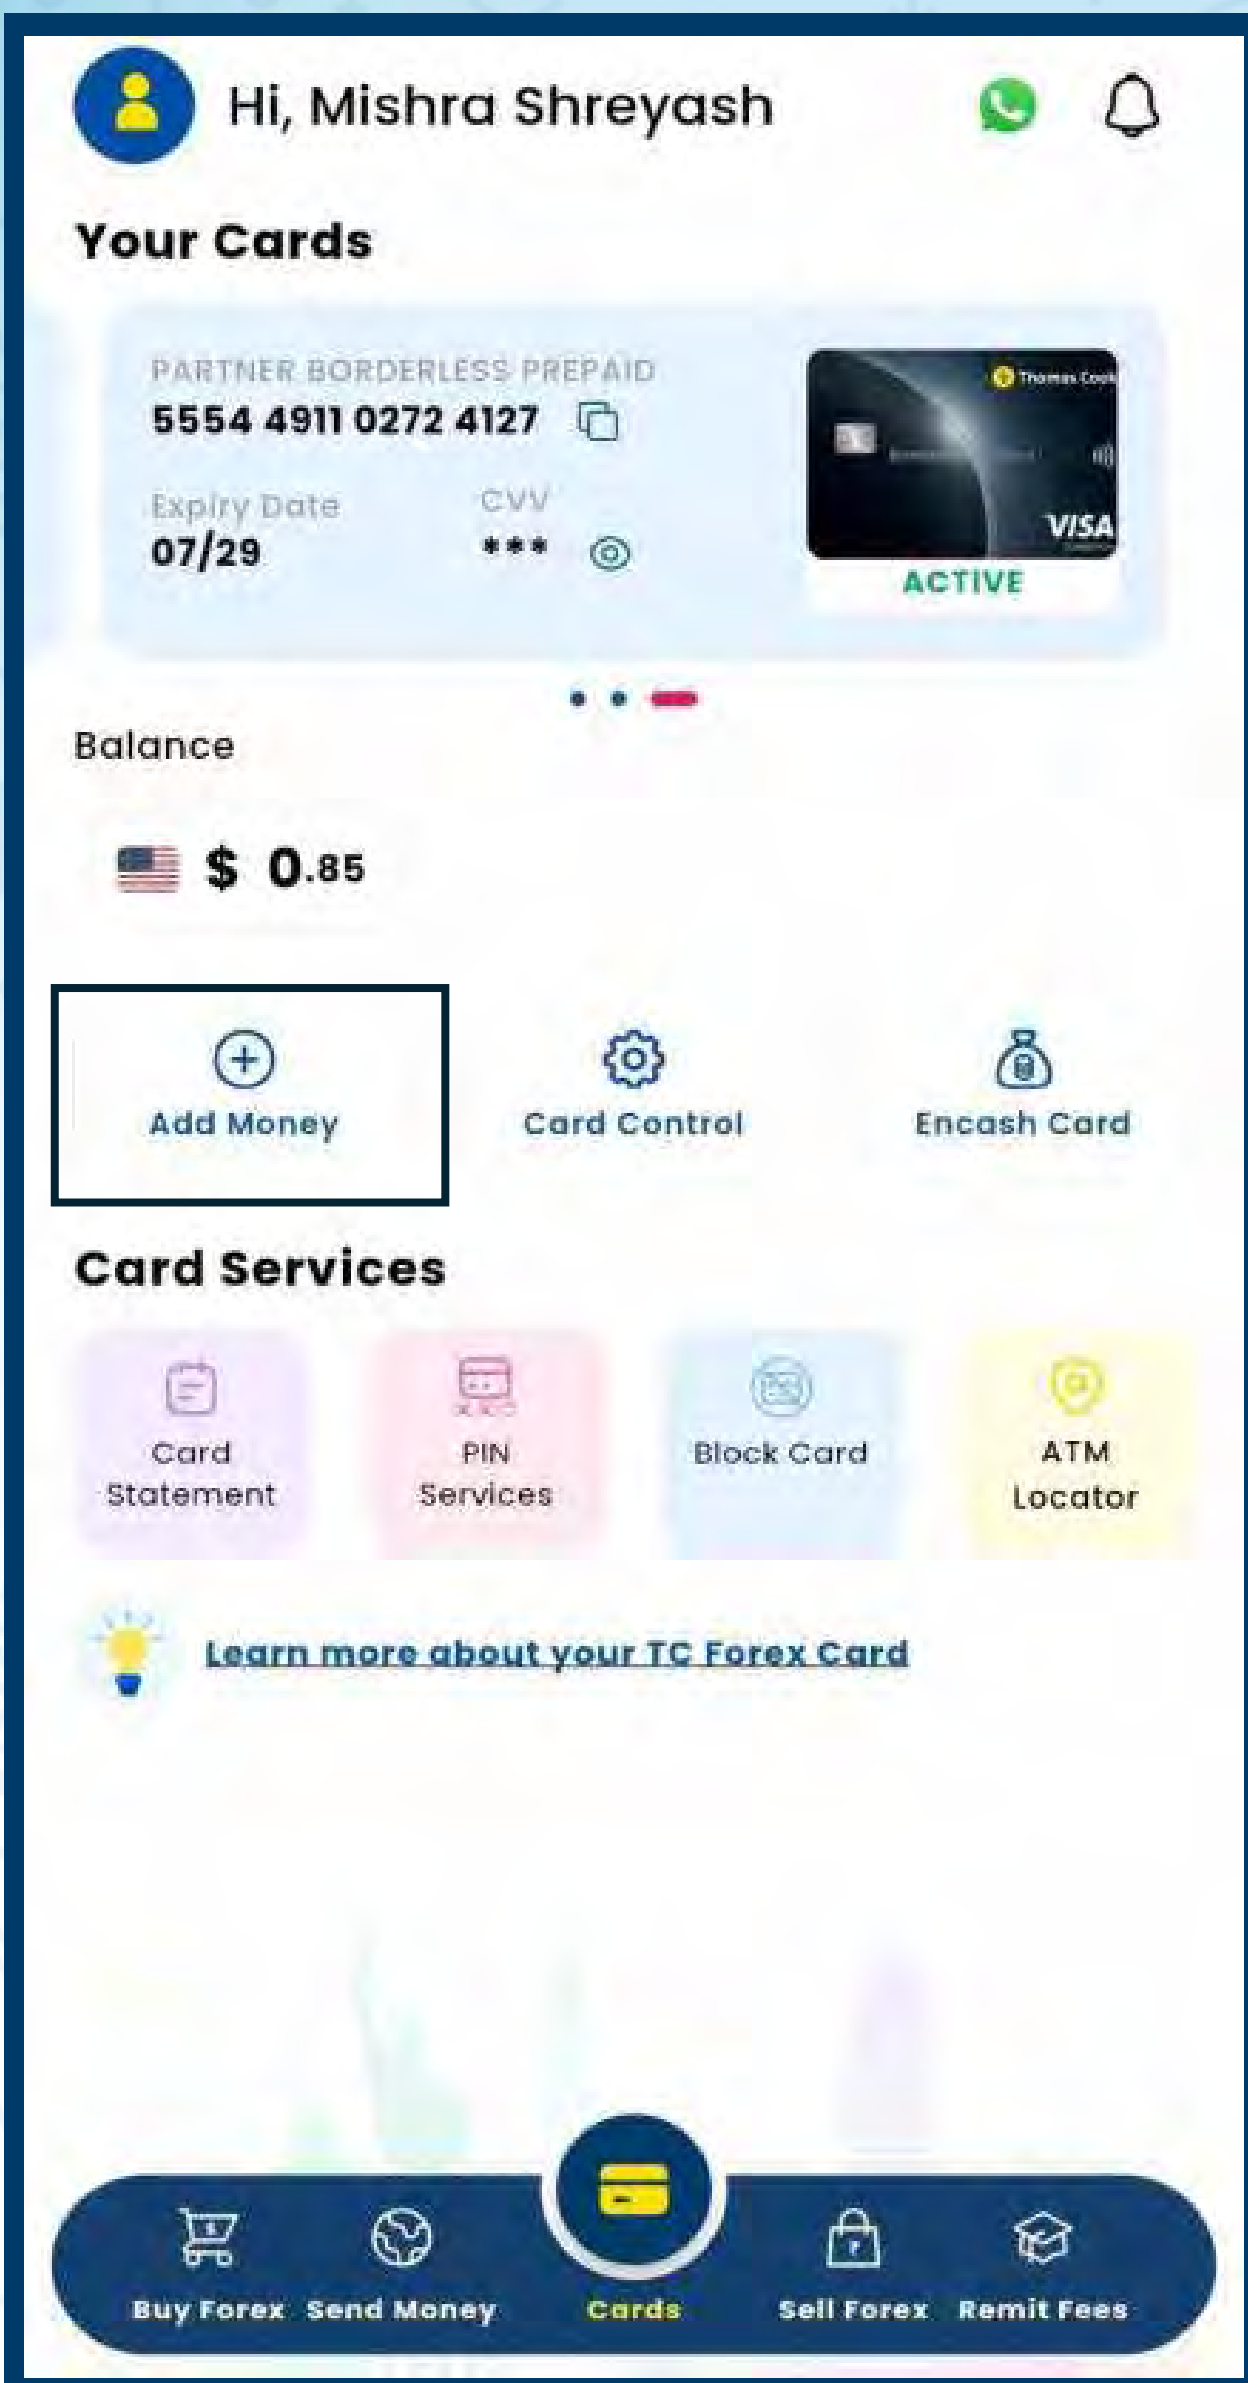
Hi, Mishra Shreyash

Your Cards

PARTNER BORDERLESS PREPAID
5554 4911 0272 4127

Expiry Date
07/29

CVV
***

Thomas Cook
VISA
ACTIVE

Balance

$ 0.85

Add Money

Card Control

Encash Card

Card Services

Card Statement

PIN Services

Block Card

ATM Locator

Learn more about your TC Forex Card

Buy Forex

Send Money

Cards

Sell Forex

Remit Fees